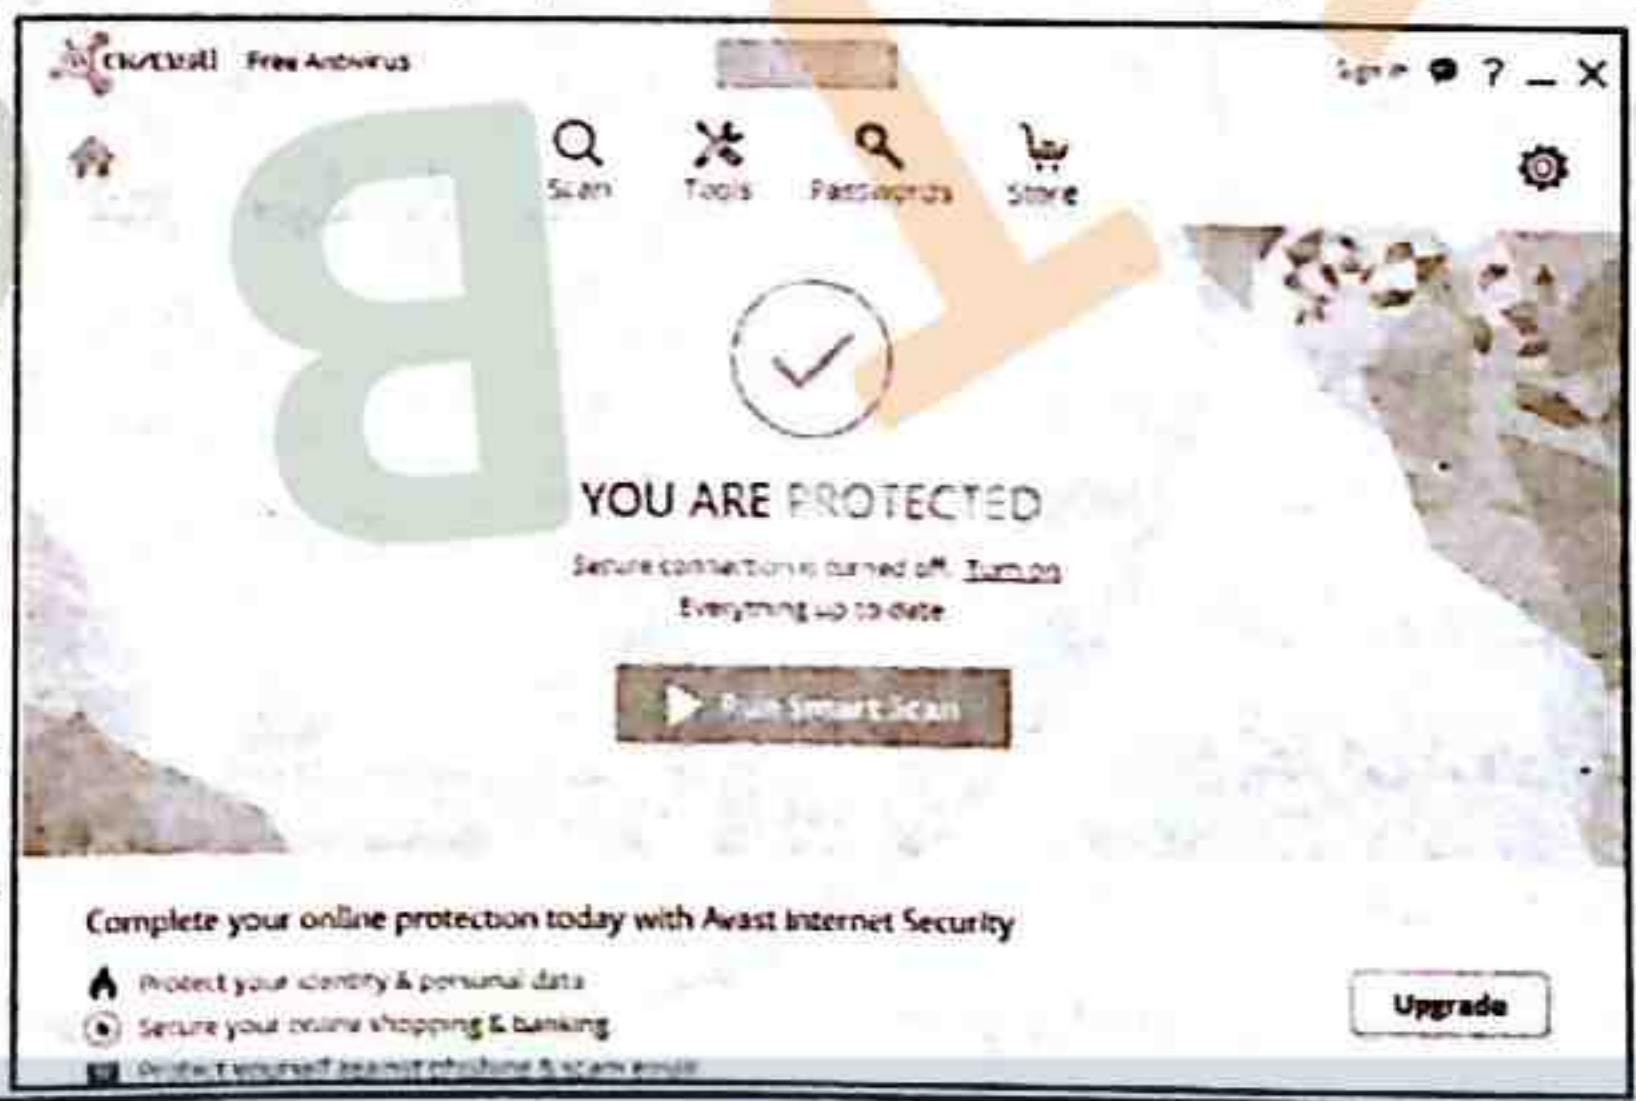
avast Free Antivirus

Sign in ? _ X

Scan Tools Passwords Store

YOU ARE PROTECTED

Secure connection is turned off. Turn on

Everything up to date

Run Smart Scan

Complete your online protection today with Avast Internet Security

Protect your identity & personal data

Secure your online shopping & banking

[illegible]

Upgrade